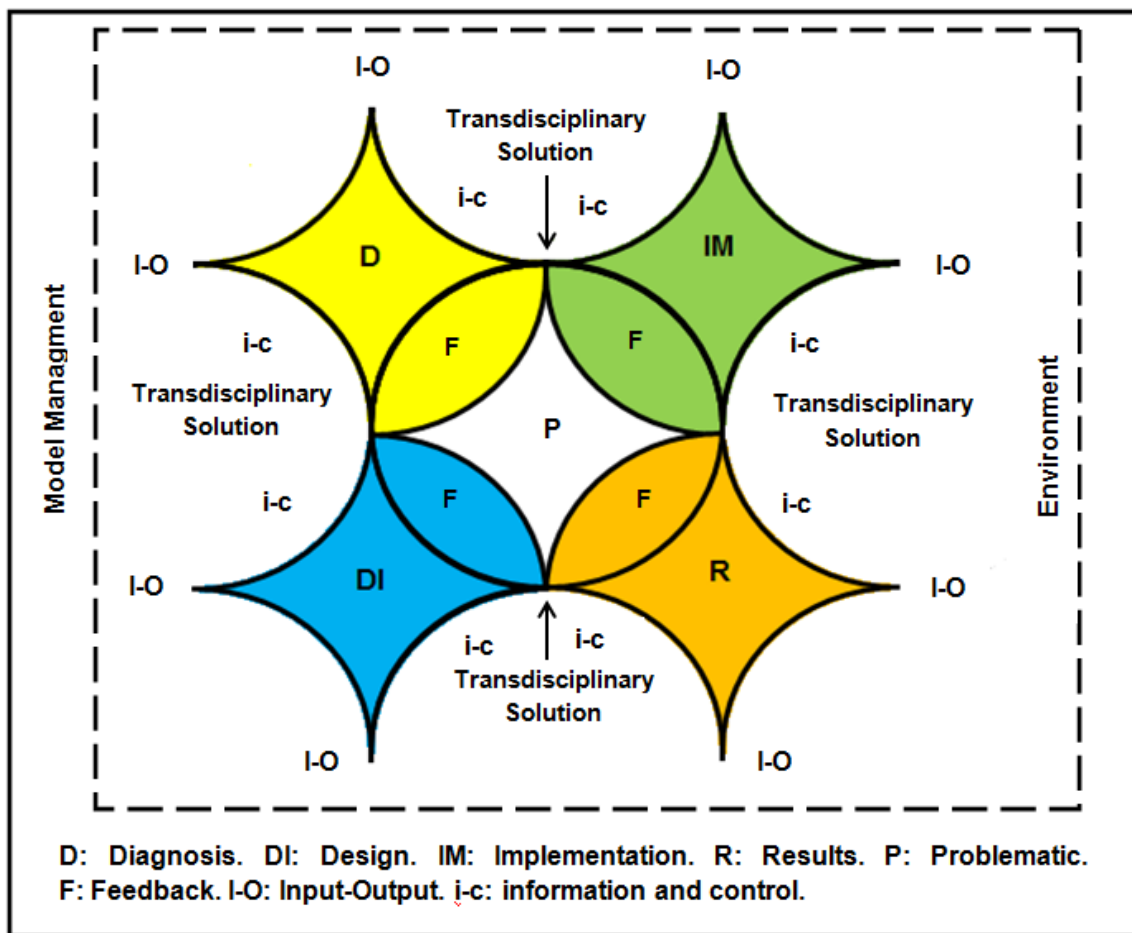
Model Managment

I-O

I-O

Transdisciplinary Solution

i-c

i-c

I-O

D

IM

I-O

F

F

i-c

i-c

Transdisciplinary Solution

P

Transdisciplinary Solution

i-c

F

F

i-c

I-O

DI

R

I-O

i-c

i-c

Transdisciplinary Solution

I-O

I-O

Environment

D: Diagnosis. DI: Design. IM: Implementation. R: Results. P: Problematic. F: Feedback. I-O: Input-Output. i-c: information and control.